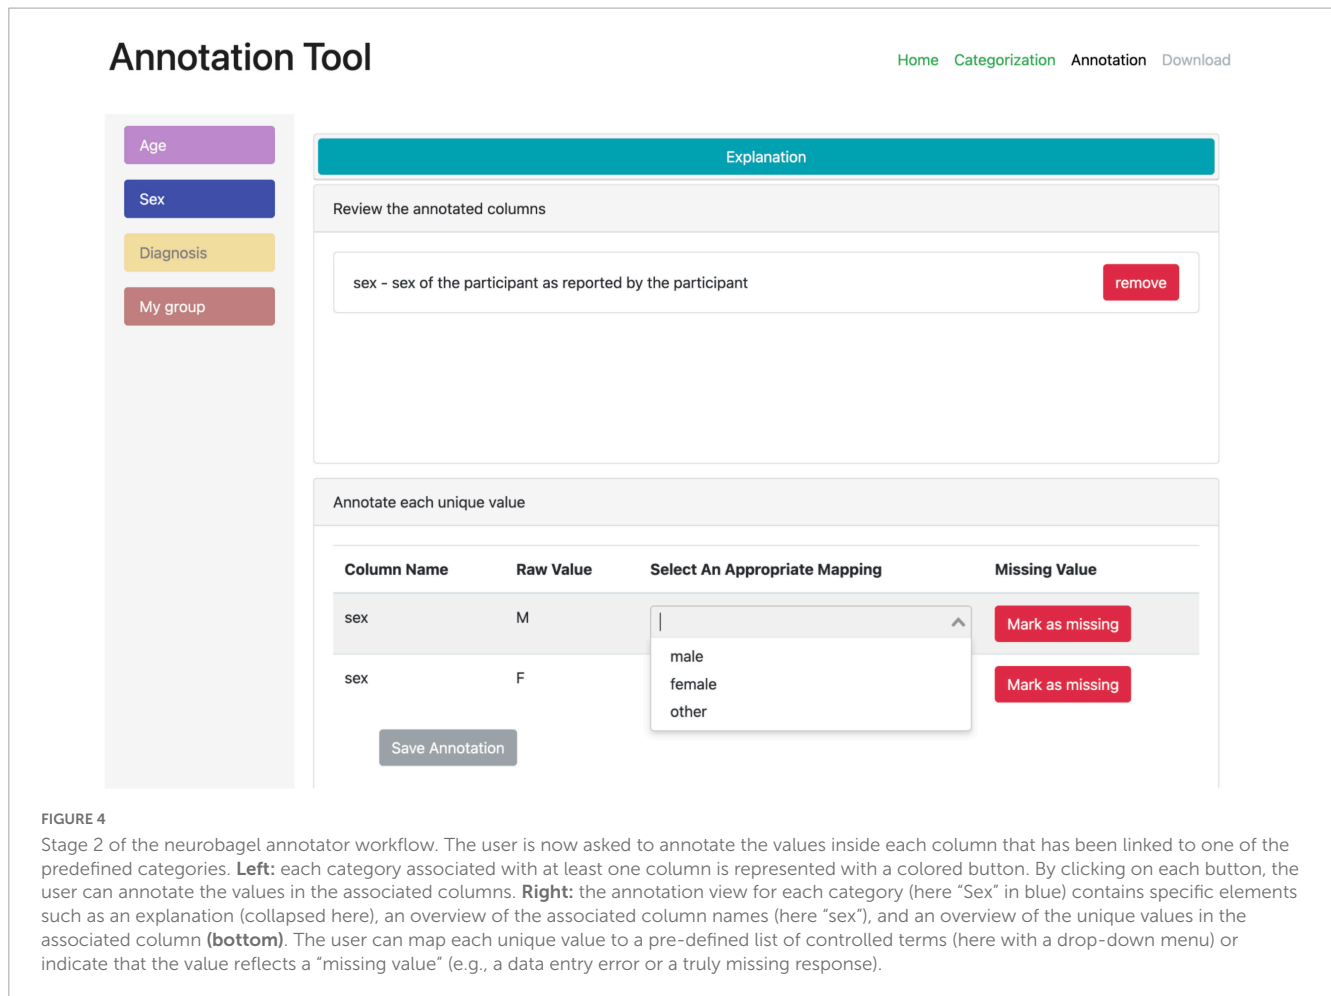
Annotation Tool

Home Categorization Annotation Download

Age

Sex

Diagnosis

My group

Explanation

Review the annotated columns

sex - sex of the participant as reported by the participant

remove

Annotate each unique value

| Column Name | Raw Value | Select An Appropriate Mapping | Missing Value |
|---|---|---|---|
| sex | M | | Mark as missing |
| sex | F | | Mark as missing |

male
female
other

Save Annotation

FIGURE 4

Stage 2 of the neurobagel annotator workflow. The user is now asked to annotate the values inside each column that has been linked to one of the predefined categories. **Left:** each category associated with at least one column is represented with a colored button. By clicking on each button, the user can annotate the values in the associated columns. **Right:** the annotation view for each category (here "Sex" in blue) contains specific elements such as an explanation (collapsed here), an overview of the associated column names (here "sex"), and an overview of the unique values in the associated column **(bottom)**. The user can map each unique value to a pre-defined list of controlled terms (here with a drop-down menu) or indicate that the value reflects a "missing value" (e.g., a data entry error or a truly missing response).